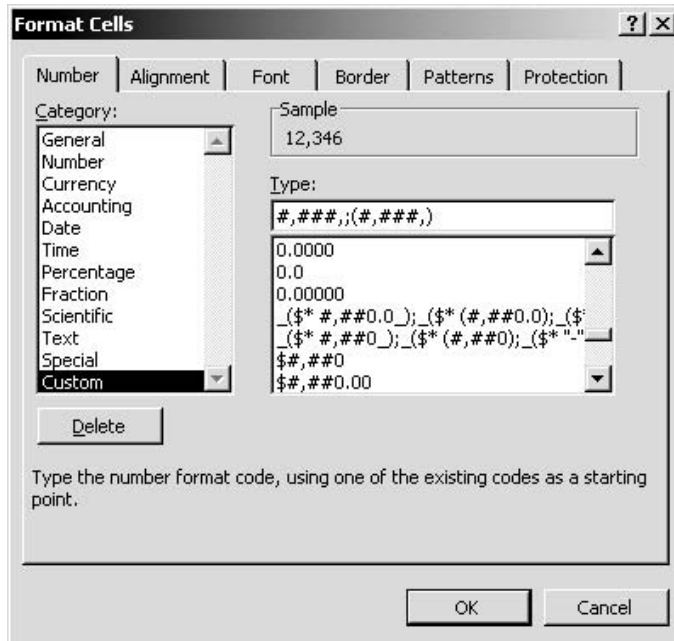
Format Cells

?| X

Number | Alignment | Font | Border | Patterns | Protection

Category:
General
Number
Currency
Accounting
Date
Time
Percentage
Fraction
Scientific
Text
Special
Custom

Sample
12,346

Type:
#,###,;(#,###,)

0.0000
0.0
0.00000
_($* #,##0.0_);_($* (#,##0.0);_($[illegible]
_($* #,##0_);_($* (#,##0);_($* "-"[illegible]
$#,##0
$#,##0.00

Delete

Type the number format code, using one of the existing codes as a starting point.

OK

Cancel